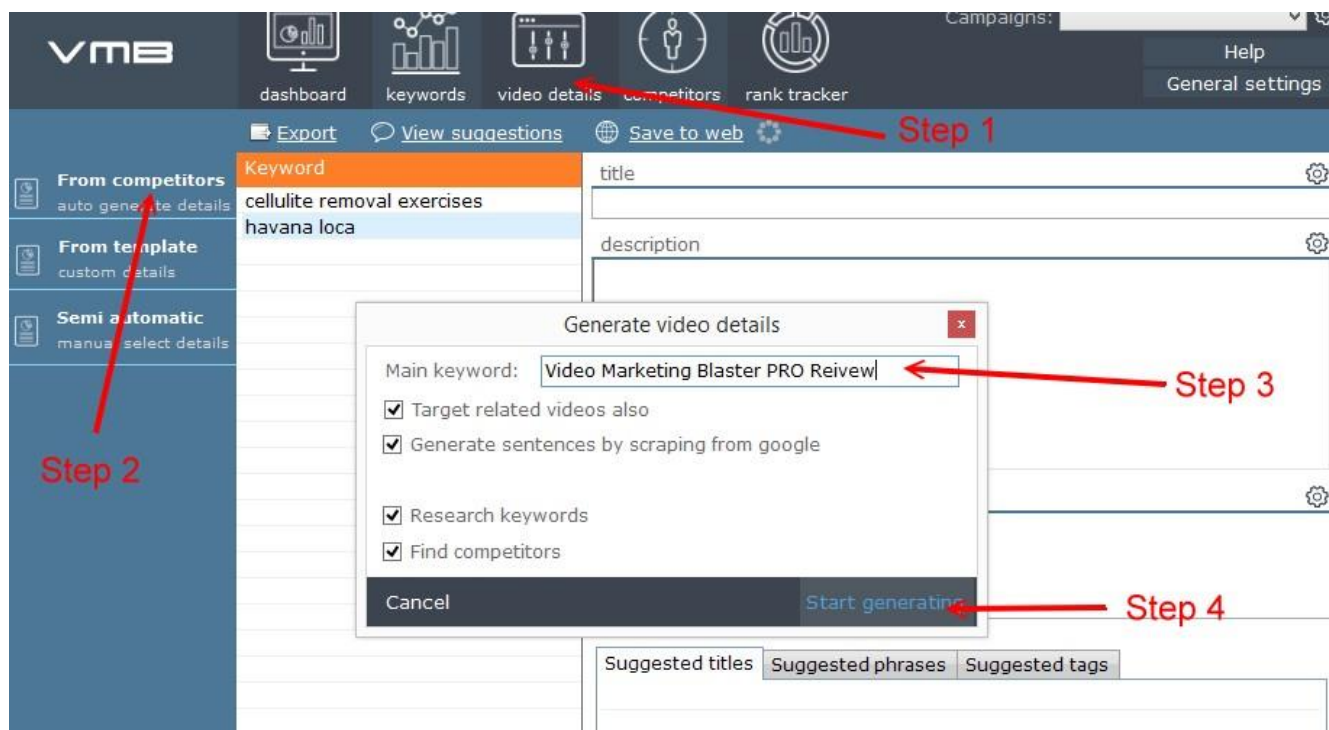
VMB

dashboard keywords video details competitors rank tracker

Campaigns:

Help

General settings

Export View suggestions Save to web

Step 1

From competitors
auto generate details

From template
custom details

Semi automatic
manual select details

Step 2

Keyword
cellulite removal exercises
havana loca

title

description

Generate video details

Main keyword: Video Marketing Blaster PRO Reivew

Step 3

Target related videos also

Generate sentences by scraping from google

Research keywords

Find competitors

Cancel

Start generating

Step 4

Suggested titles | Suggested phrases | Suggested tags